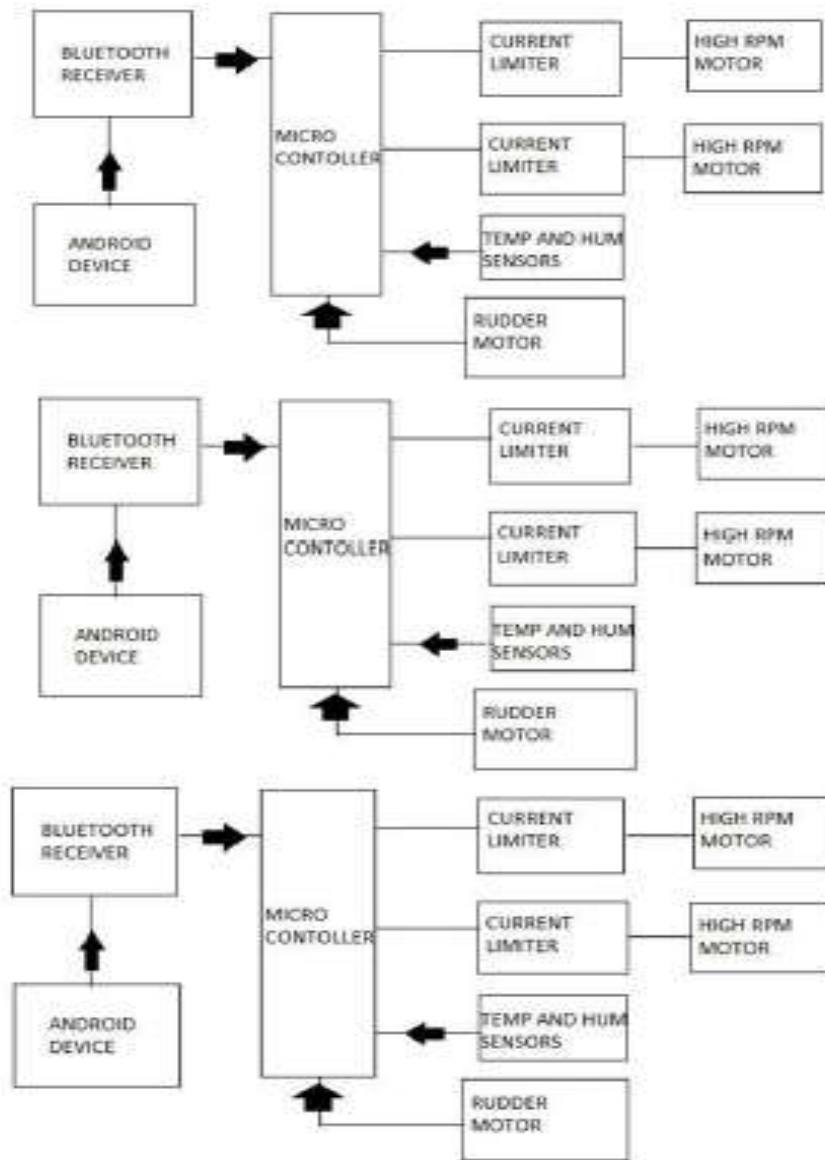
BLUETOOTH RECEIVER

ANDROID DEVICE

MICRO CONTOLLER

CURRENT LIMITER

HIGH RPM MOTOR

CURRENT LIMITER

HIGH RPM MOTOR

TEMP AND HUM SENSORS

RUDDER MOTOR

BLUETOOTH RECEIVER

ANDROID DEVICE

MICRO CONTOLLER

CURRENT LIMITER

HIGH RPM MOTOR

CURRENT LIMITER

HIGH RPM MOTOR

TEMP AND HUM SENSORS

RUDDER MOTOR

BLUETOOTH RECEIVER

ANDROID DEVICE

MICRO CONTOLLER

CURRENT LIMITER

HIGH RPM MOTOR

CURRENT LIMITER

HIGH RPM MOTOR

TEMP AND HUM SENSORS

RUDDER MOTOR